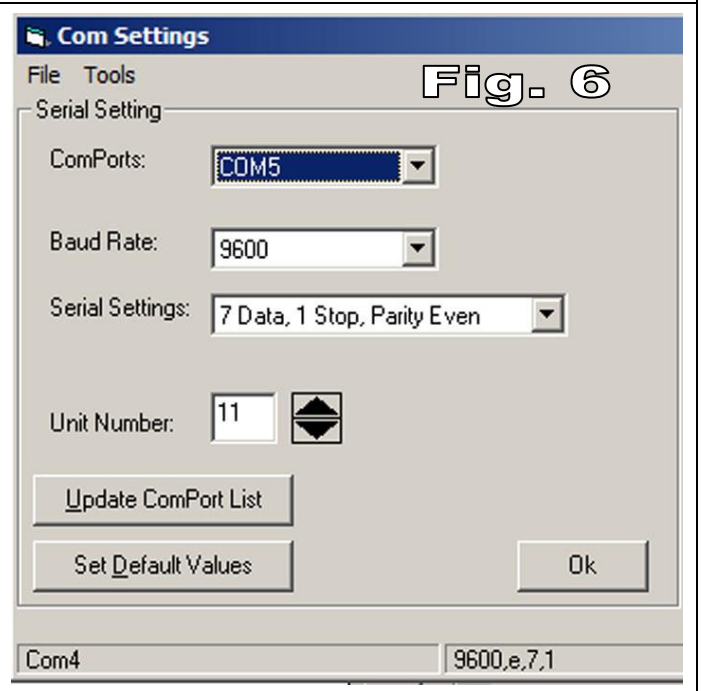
Com Settings

File Tools

Fig. 6

Serial Setting

ComPorts: COM5

Baud Rate: 9600

Serial Settings: 7 Data, 1 Stop, Parity Even

Unit Number: 11

Update ComPort List

Set Default Values

Ok

Com4

9600,e,7,1